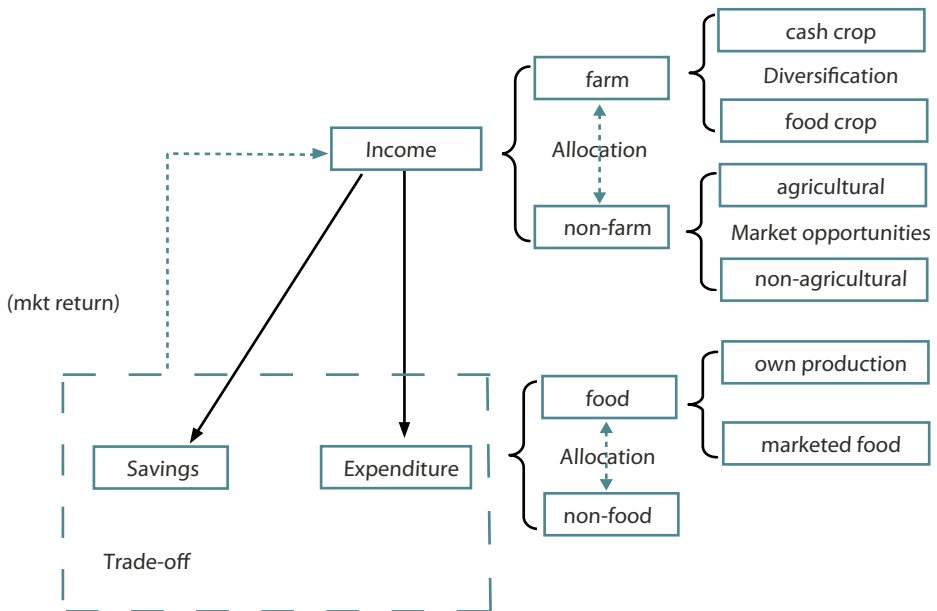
cash crop
farm
Diversification
food crop
Income
Allocation
agricultural
non-farm
Market opportunities
non-agricultural
(mkt return)
own production
food
Allocation
marketed food
Savings
Expenditure
non-food
Trade-off